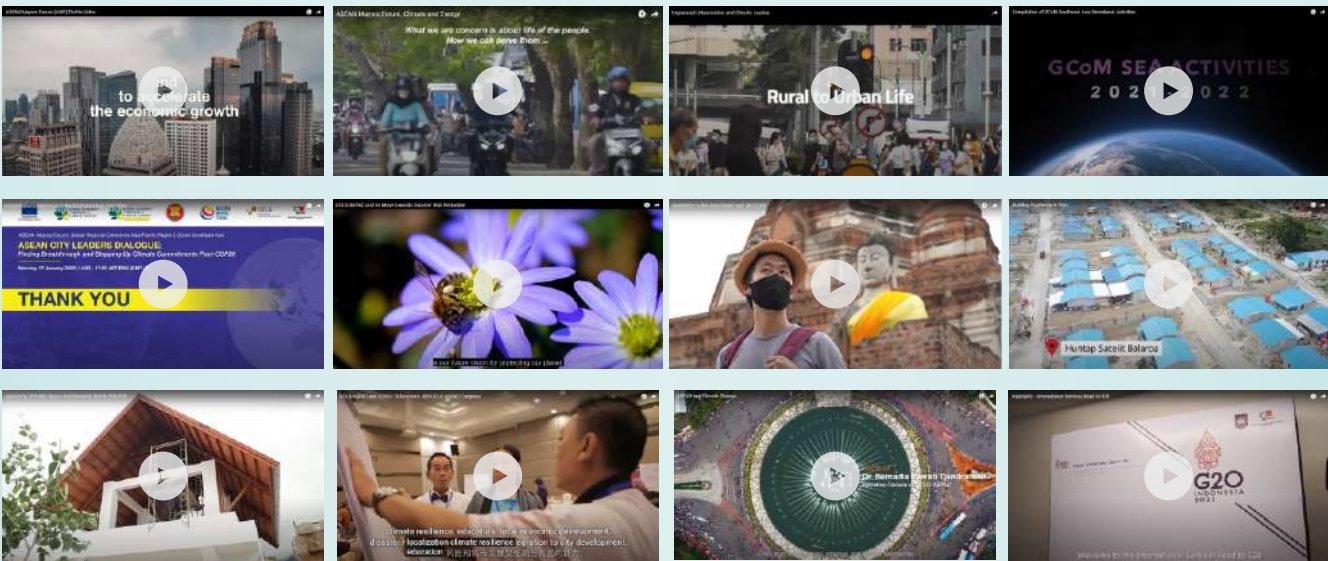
ASEAN Matters Future, Climate and Energy

and to accelerate the economic growth

What we are concern is about life of the people. How we can serve them ...

Rural to Urban Life

GCoM SEA ACTIVITIES 2021 2022

ASEAN CITY LEADERS DIALOGUE: Finding Breakthrough and Stepping Up Climate Commitments Post COP26

THANK YOU

In our future vision for protecting our planet

Huntap Sateilt Balaroa

Climate resilience, education, socio-economic development,

Dr. Bernadia Irawati Tjandradewi

G20 INDONESIA 2022